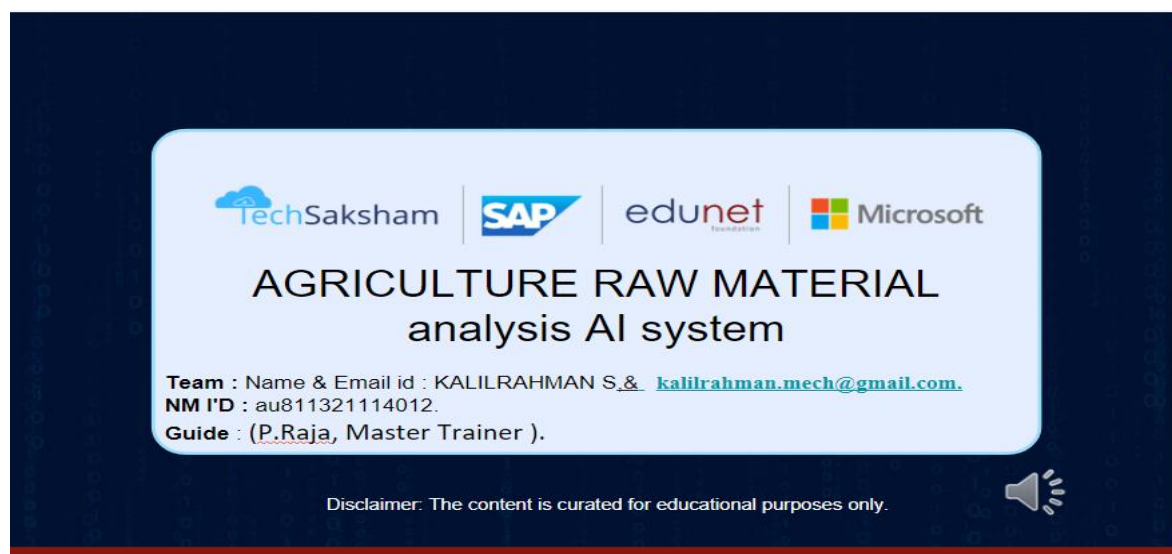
TechSaksham | SAP | edunet foundation | Microsoft

AGRICULTURE RAW MATERIAL analysis AI system

Team : Name & Email id : KALILRAHMAN S & kalilrahman.mech@gmail.com.
NM I'D : au811321114012.
Guide : (P.Raja, Master Trainer ).

Disclaimer: The content is curated for educational purposes only.